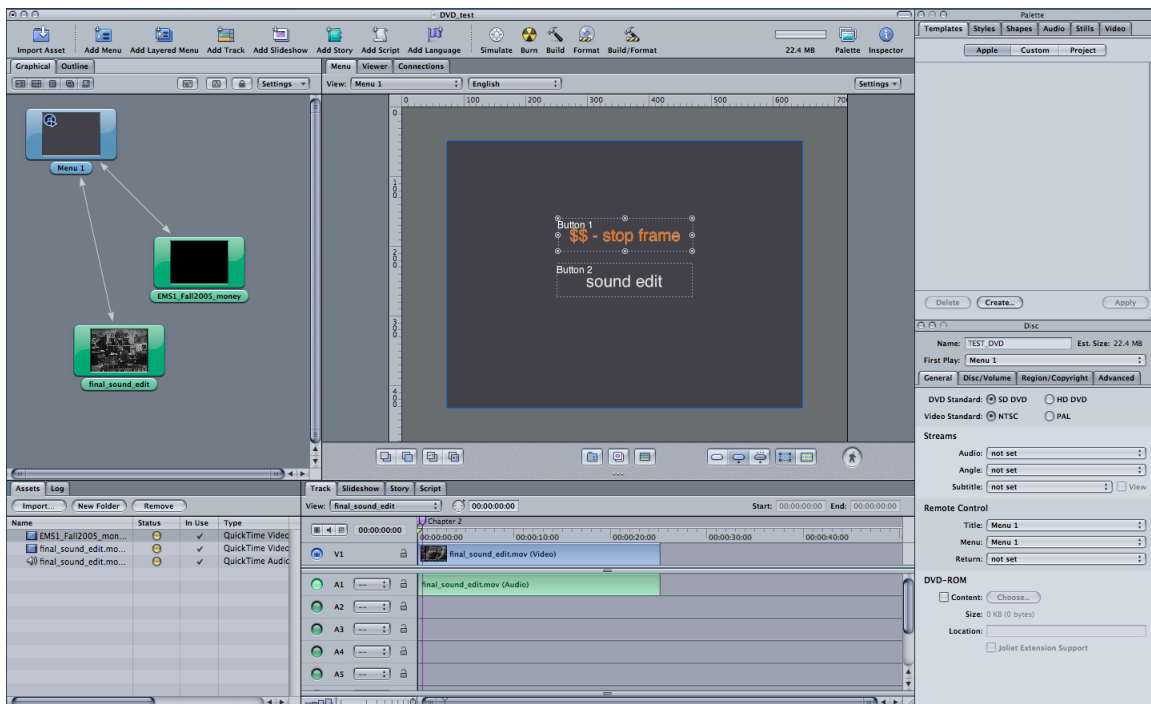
DVD_test

Import Asset Add Menu Add Layered Menu Add Track Add Slideshow Add Story Add Script Add Language Simulate Burn Build Format Build/Format 22.4 MB Palette Inspector

Graphical Outline

Settings

Menu 1

EMS1_Fall2005_money

final_sound_edit

Menu Viewer Connections

View: Menu 1 English Settings

0 100 200 300 400 500 600 700

Button 1
$$ - stop frame

Button 2
sound edit

Assets Log

Import... New Folder Remove

| Name | Status | In Use | Type |
|---|---|---|---|
| EMS1_Fall2005_mon... | | ✓ | QuickTime Video |
| final_sound_edit.mo... | | ✓ | QuickTime Video |
| final_sound_edit.mo... | | ✓ | QuickTime Audio |

Track Slideshow Story Script

View: final_sound_edit 00:00:00:00 Start: 00:00:00:00 End: 00:00:00:00

00:00:00:00 Chapter 2 00:00:00:00 00:00:10:00 00:00:20:00 00:00:30:00 00:00:40:00

V1 final_sound_edit.mov (Video)

A1 -- final_sound_edit.mov (Audio)
A2 --
A3 --
A4 --
A5 --

Palette

Templates Styles Shapes Audio Stills Video

Apple Custom Project

Delete Create... Apply

Disc

Name: TEST_DVD Est. Size: 22.4 MB

First Play: Menu 1

General Disc/Volume Region/Copyright Advanced

DVD Standard: SD DVD HD DVD

Video Standard: NTSC PAL

Streams

Audio: not set

Angle: not set

Subtitle: not set View

Remote Control

Title: Menu 1

Menu: Menu 1

Return: not set

DVD-ROM

Content: Choose...

Size: 0 KB (0 bytes)

Location:

Joliet Extension Support